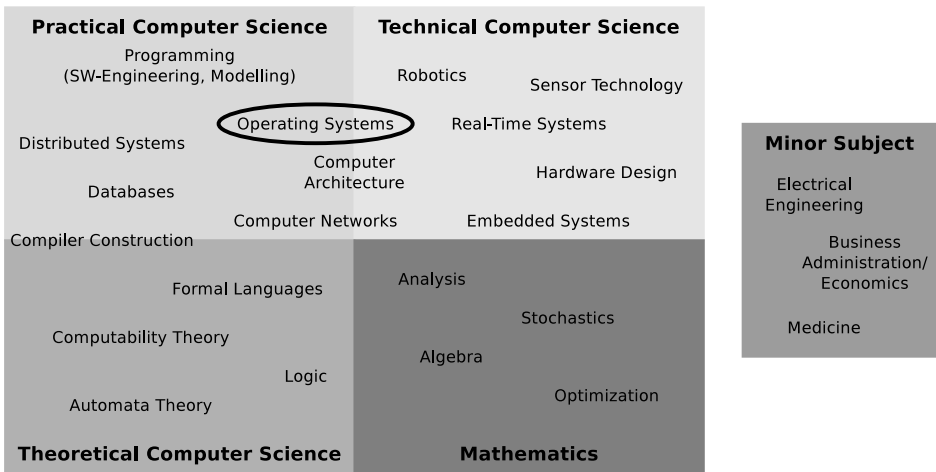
Practical Computer Science

Programming (SW-Engineering, Modelling)

Distributed Systems

Databases

Operating Systems

Computer Networks

Compiler Construction

Technical Computer Science

Robotics

Sensor Technology

Real-Time Systems

Computer Architecture

Hardware Design

Embedded Systems

Minor Subject

Electrical Engineering

Business Administration/ Economics

Medicine

Formal Languages

Computability Theory

Logic

Automata Theory

Theoretical Computer Science

Analysis

Stochastics

Algebra

Optimization

Mathematics